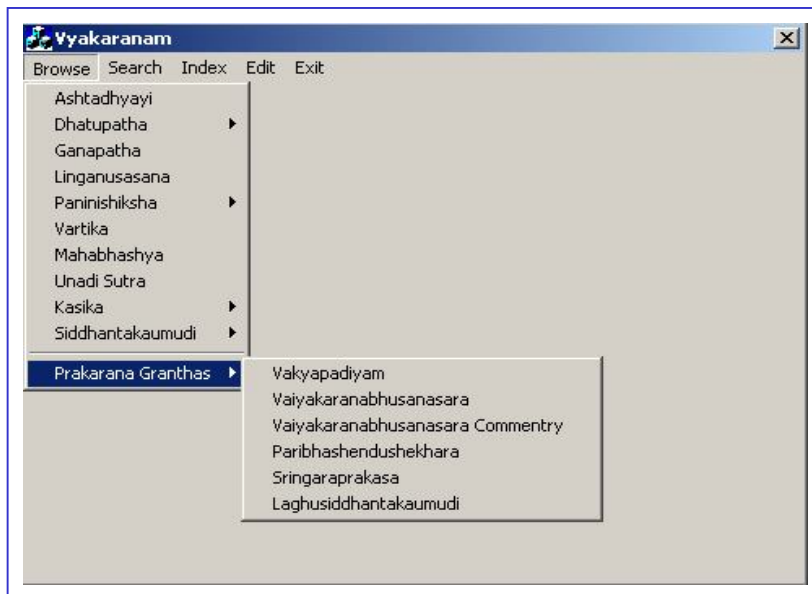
Vyakaranam

Browse Search Index Edit Exit

Ashtadhyayi
Dhatupatha
Ganapatha
Linganusasana
Paninishiksha
Vartika
Mahabhashya
Unadi Sutra
Kasika
Siddhantakaumudi
Prakarana Granthas

Vakyapadiyam
Vaiyakaranabhusanasara
Vaiyakaranabhusanasara Commentry
Paribhashendushekhara
Sringaraprakasa
Laghusiddhantakaumudi